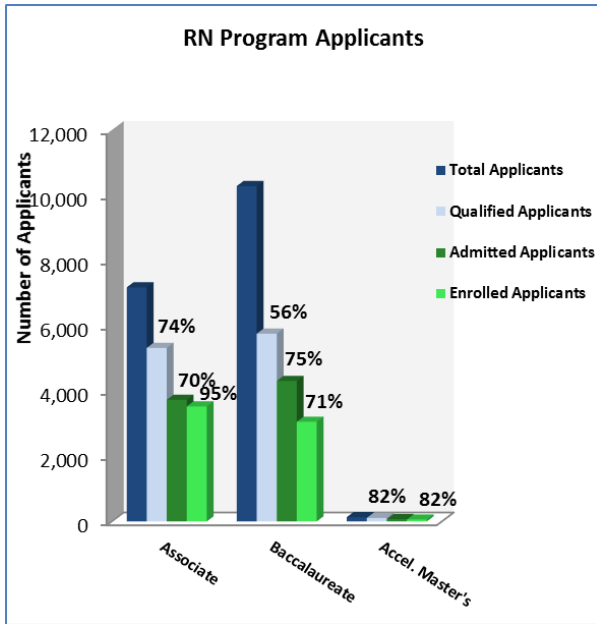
RN Program Applicants

Number of Applicants

12,000
10,000
8,000
6,000
4,000
2,000
0

Total Applicants
Qualified Applicants
Admitted Applicants
Enrolled Applicants

74%
70%
95%
56%
75%
71%
82%
82%

Associate
Baccalaureate
Accel. Master's